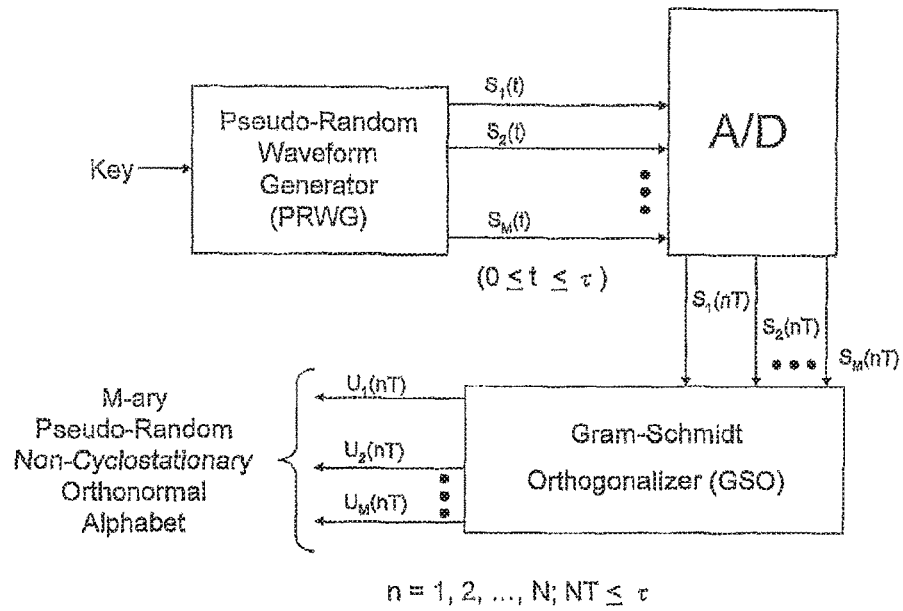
Key

Pseudo-Random Waveform Generator (PRWG)

$S_1(t)$

$S_2(t)$

$S_M(t)$

$(0 \leq t \leq \tau)$

A/D

$S_1(nT)$

$S_2(nT)$

$S_M(nT)$

M-ary Pseudo-Random *Non-Cyclostationary* Orthonormal Alphabet

$U_1(nT)$

$U_2(nT)$

$U_M(nT)$

Gram-Schmidt Orthogonalizer (GSO)

$n = 1, 2, \ldots, N; NT \leq \tau$